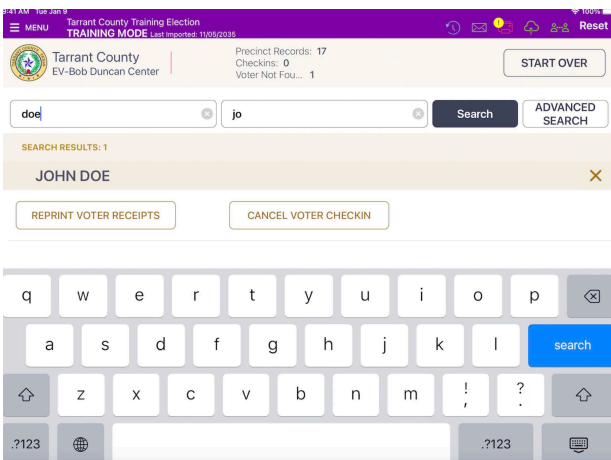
9:41 AM Tue Jan 9
100%
MENU
Tarrant County Training Election
TRAINING MODE Last Imported: 11/05/2035
Reset

Tarrant County
EV-Bob Duncan Center

Precinct Records: 17
Checkins: 0
Voter Not Fou... 1

START OVER

doe
jo
Search
ADVANCED SEARCH

SEARCH RESULTS: 1

JOHN DOE

REPRINT VOTER RECEIPTS
CANCEL VOTER CHECKIN

q w e r t y u i o p
a s d f g h j k l
search
z x c v b n m ! , ? .
.?123
.?123